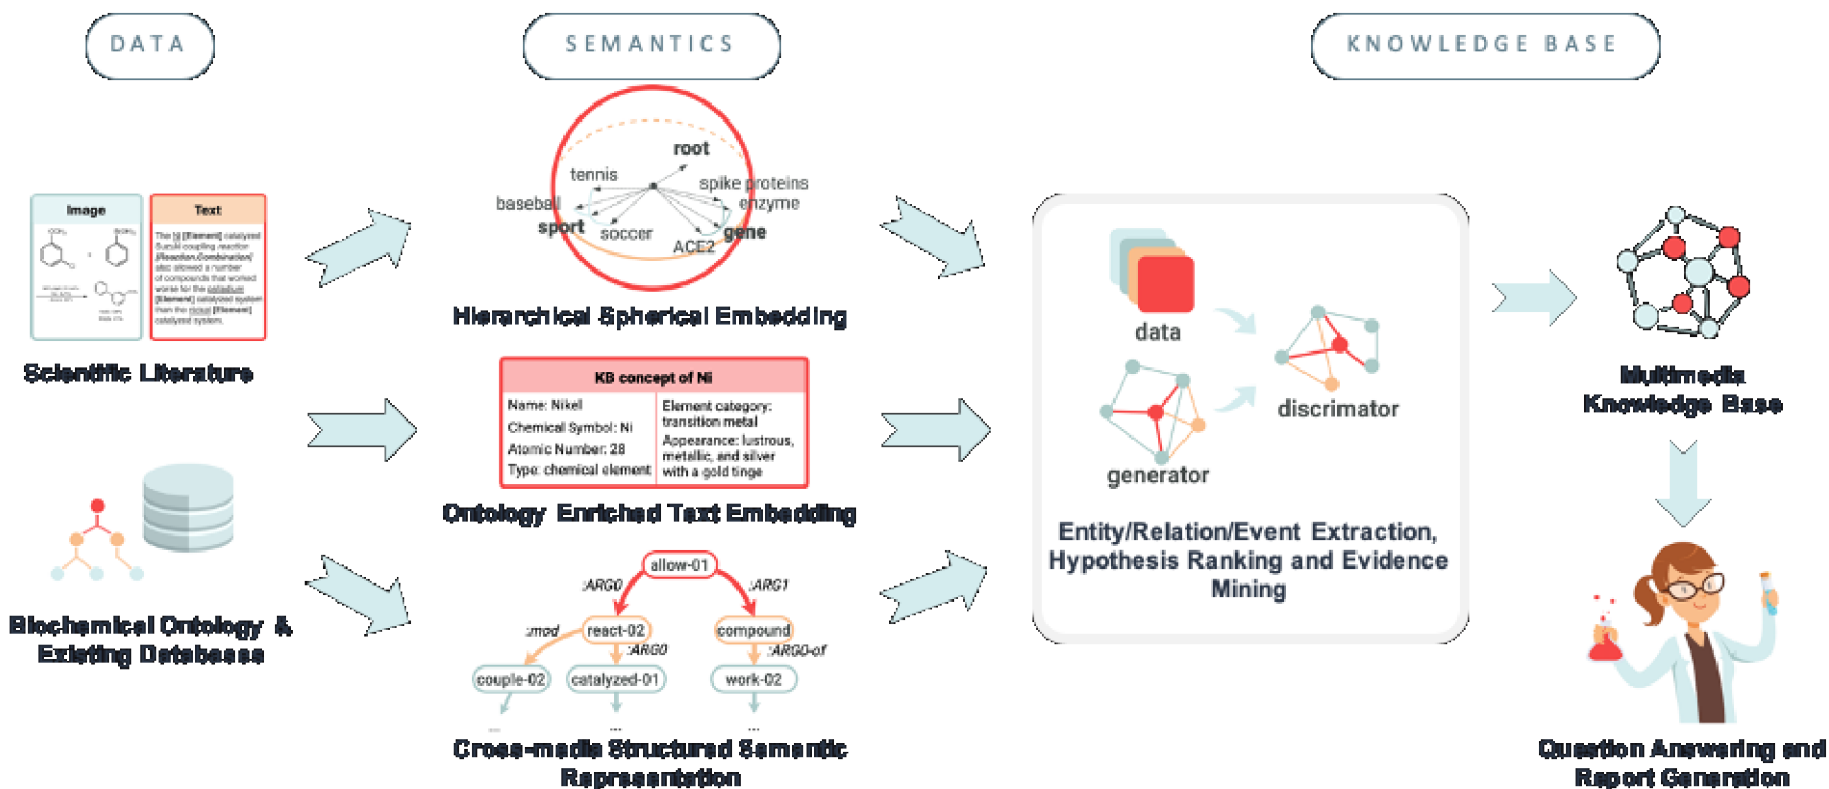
DATA

SEMANTICS

KNOWLEDGE BASE

Image

Text

The Ni [Element] catalyzed Suzuki coupling reaction [Reaction,Combination] also allowed a number of compounds that worked worse for the catalyst [Element] catalyzed system than the nickel [Element] catalyzed system.

Scientific Literature

Biochemical Ontology & Existing Databases

root

tennis

spike proteins

baseball

enzyme

sport

soccer

ACE2

gene

Hierarchical Spherical Embedding

KB concept of Ni

| Name: Nikel<br>Chemical Symbol: Ni<br>Atomic Number: 28<br>Type: chemical element | Element category: transition metal<br>Appearance: lustrous, metallic, and silver with a gold tinge |
|---|---|

Ontology Enriched Text Embedding

allow-01

:ARG0

:ARG1

:mod

react-02

compound

:ARG0

:ARG0-of

couple-02

catalyzed-01

work-02

...

...

...

Cross-media Structured Semantic Representation

data

discriminator

generator

Entity/Relation/Event Extraction, Hypothesis Ranking and Evidence Mining

Multimedia Knowledge Base

Question Answering and Report Generation